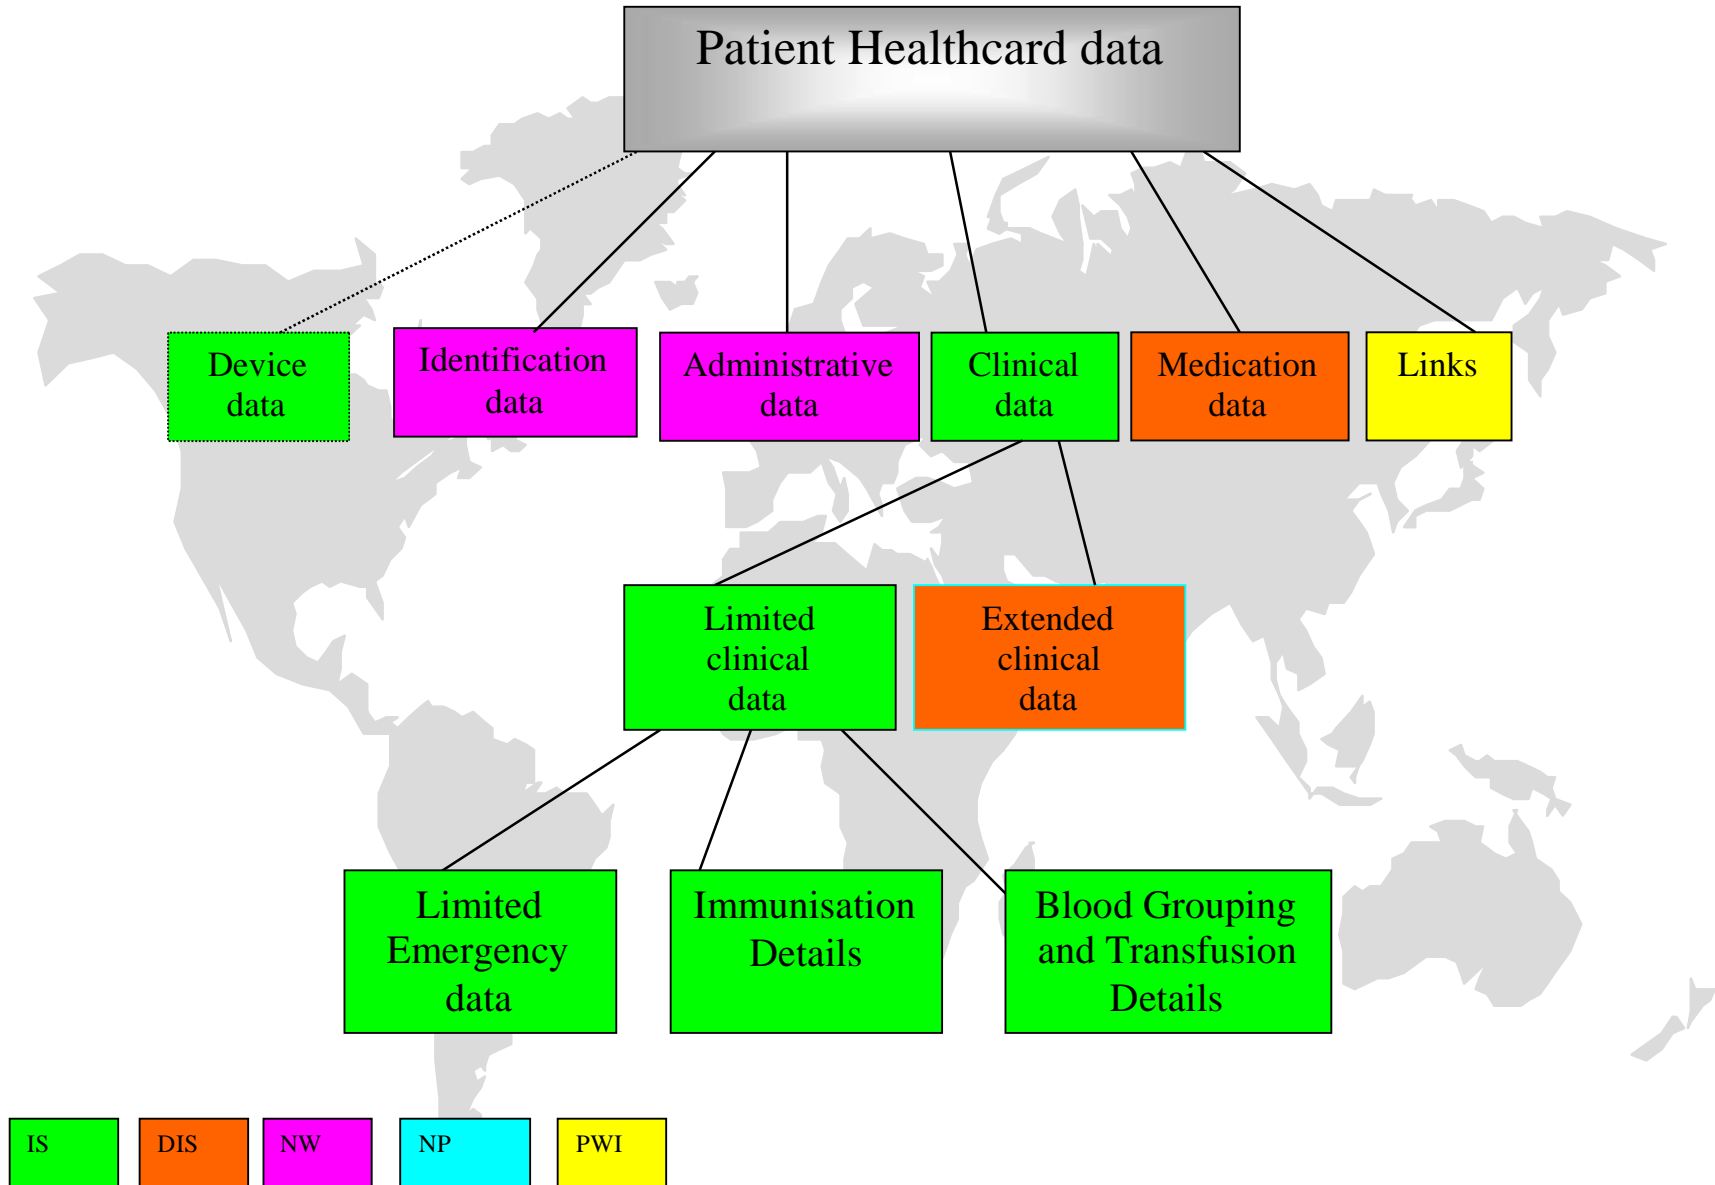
Patient Healthcard data

Device data

Identification data

Administrative data

Clinical data

Medication data

Links

Limited clinical data

Extended clinical data

Limited Emergency data

Immunisation Details

Blood Grouping and Transfusion Details

IS

DIS

NW

NP

PWI